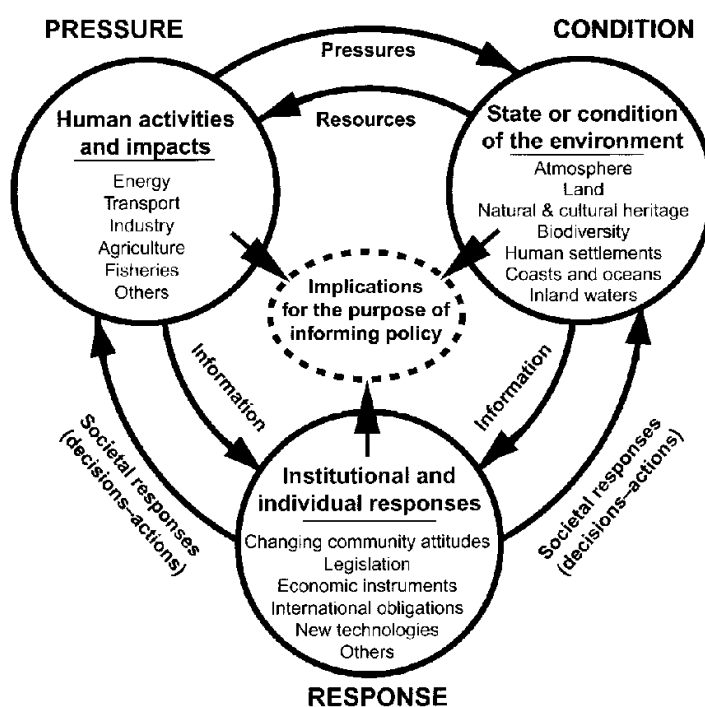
PRESSURE

CONDITION

Pressures

Resources

Human activities and impacts

Energy
Transport
Industry
Agriculture
Fisheries
Others

State or condition of the environment

Atmosphere
Land
Natural & cultural heritage
Biodiversity
Human settlements
Coasts and oceans
Inland waters

Implications for the purpose of informing policy

Information

Information

Societal responses (decisions–actions)

Societal responses (decisions–actions)

Institutional and individual responses

Changing community attitudes
Legislation
Economic instruments
International obligations
New technologies
Others

RESPONSE